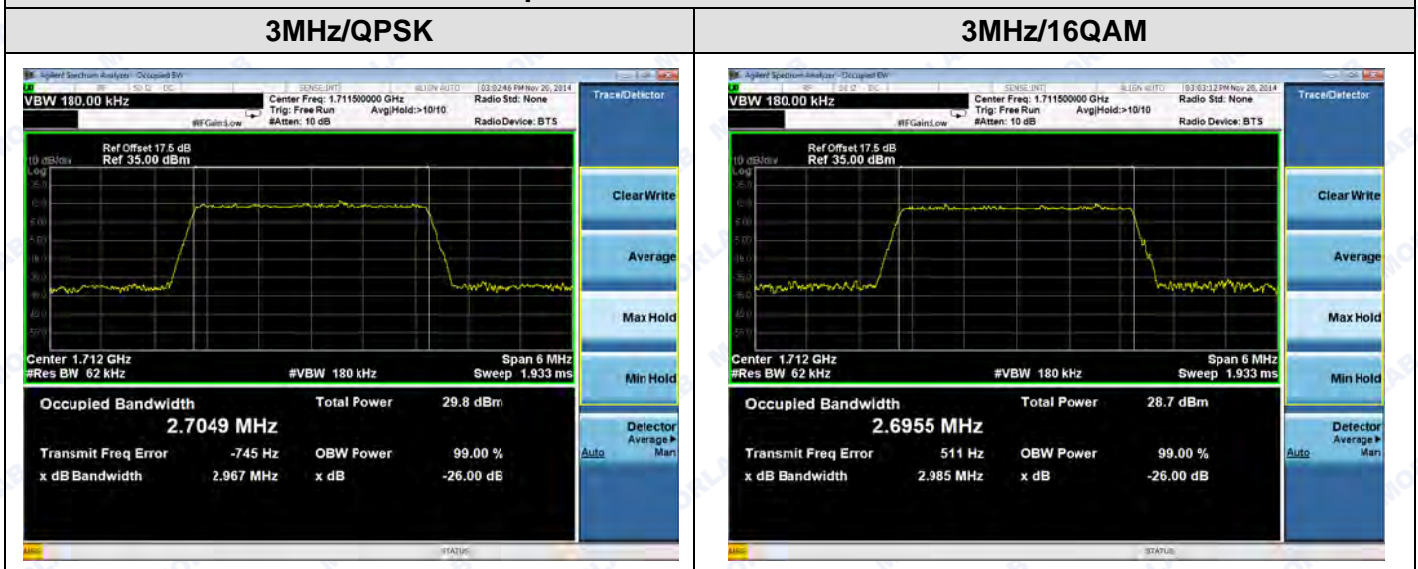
| 3MHz/QPSK | 3MHz/16QAM |
|---|---|
| Agilent Spectrum Analyzer - Occupied BW<br>VBW 180.00 kHz<br>SENSE:INT ALIGN AUTO 03:02:46 PM Nov 20, 2014<br>Center Freq: 1.711500000 GHz<br>Trig: Free Run Avg\|Hold:>10/10<br>#IFGain:Low #Atten: 10 dB<br>Radio Std: None<br>Radio Device: BTS<br>Trace/Detector<br>Ref Offset 17.5 dB<br>10 dB/div Ref 35.00 dBm<br>Log<br>Clear Write<br>Average<br>Max Hold<br>Center 1.712 GHz<br>#Res BW 62 kHz<br>#VBW 180 kHz<br>Span 6 MHz<br>Sweep 1.933 ms<br>Min Hold<br>Occupied Bandwidth<br>2.7049 MHz<br>Total Power 29.8 dBm<br>Transmit Freq Error -745 Hz<br>OBW Power 99.00 %<br>x dB Bandwidth 2.967 MHz<br>x dB -26.00 dB<br>Detector<br>Average ▶<br>Auto Man<br>STATUS | Agilent Spectrum Analyzer - Occupied BW<br>VBW 180.00 kHz<br>SENSE:INT ALIGN AUTO 03:03:12 PM Nov 20, 2014<br>Center Freq: 1.711500000 GHz<br>Trig: Free Run Avg\|Hold:>10/10<br>#IFGain:Low #Atten: 10 dB<br>Radio Std: None<br>Radio Device: BTS<br>Trace/Detector<br>Ref Offset 17.5 dB<br>10 dB/div Ref 35.00 dBm<br>Log<br>Clear Write<br>Average<br>Max Hold<br>Center 1.712 GHz<br>#Res BW 62 kHz<br>#VBW 180 kHz<br>Span 6 MHz<br>Sweep 1.933 ms<br>Min Hold<br>Occupied Bandwidth<br>2.6955 MHz<br>Total Power 28.7 dBm<br>Transmit Freq Error 511 Hz<br>OBW Power 99.00 %<br>x dB Bandwidth 2.985 MHz<br>x dB -26.00 dB<br>Detector<br>Average ▶<br>Auto Man<br>STATUS |